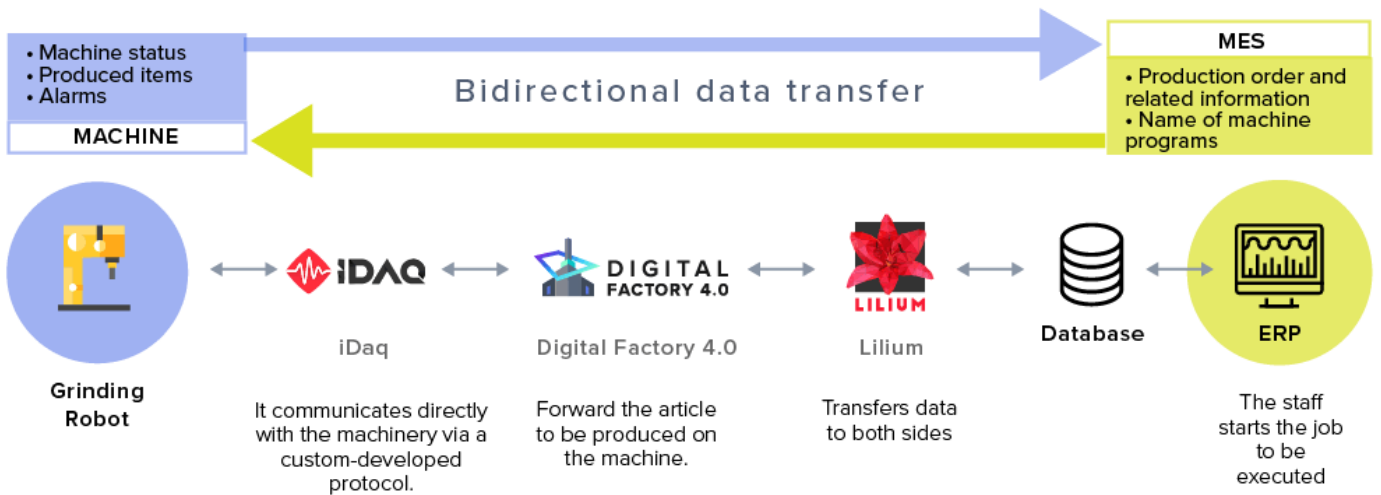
• Machine status
• Produced items
• Alarms

MACHINE

Bidirectional data transfer

MES

• Production order and related information
• Name of machine programs

iDAQ

DIGITAL FACTORY 4.0

LILIUM

Grinding Robot

iDaq

It communicates directly with the machinery via a custom-developed protocol.

Digital Factory 4.0

Forward the article to be produced on the machine.

Lilium

Transfers data to both sides

Database

ERP

The staff starts the job to be executed